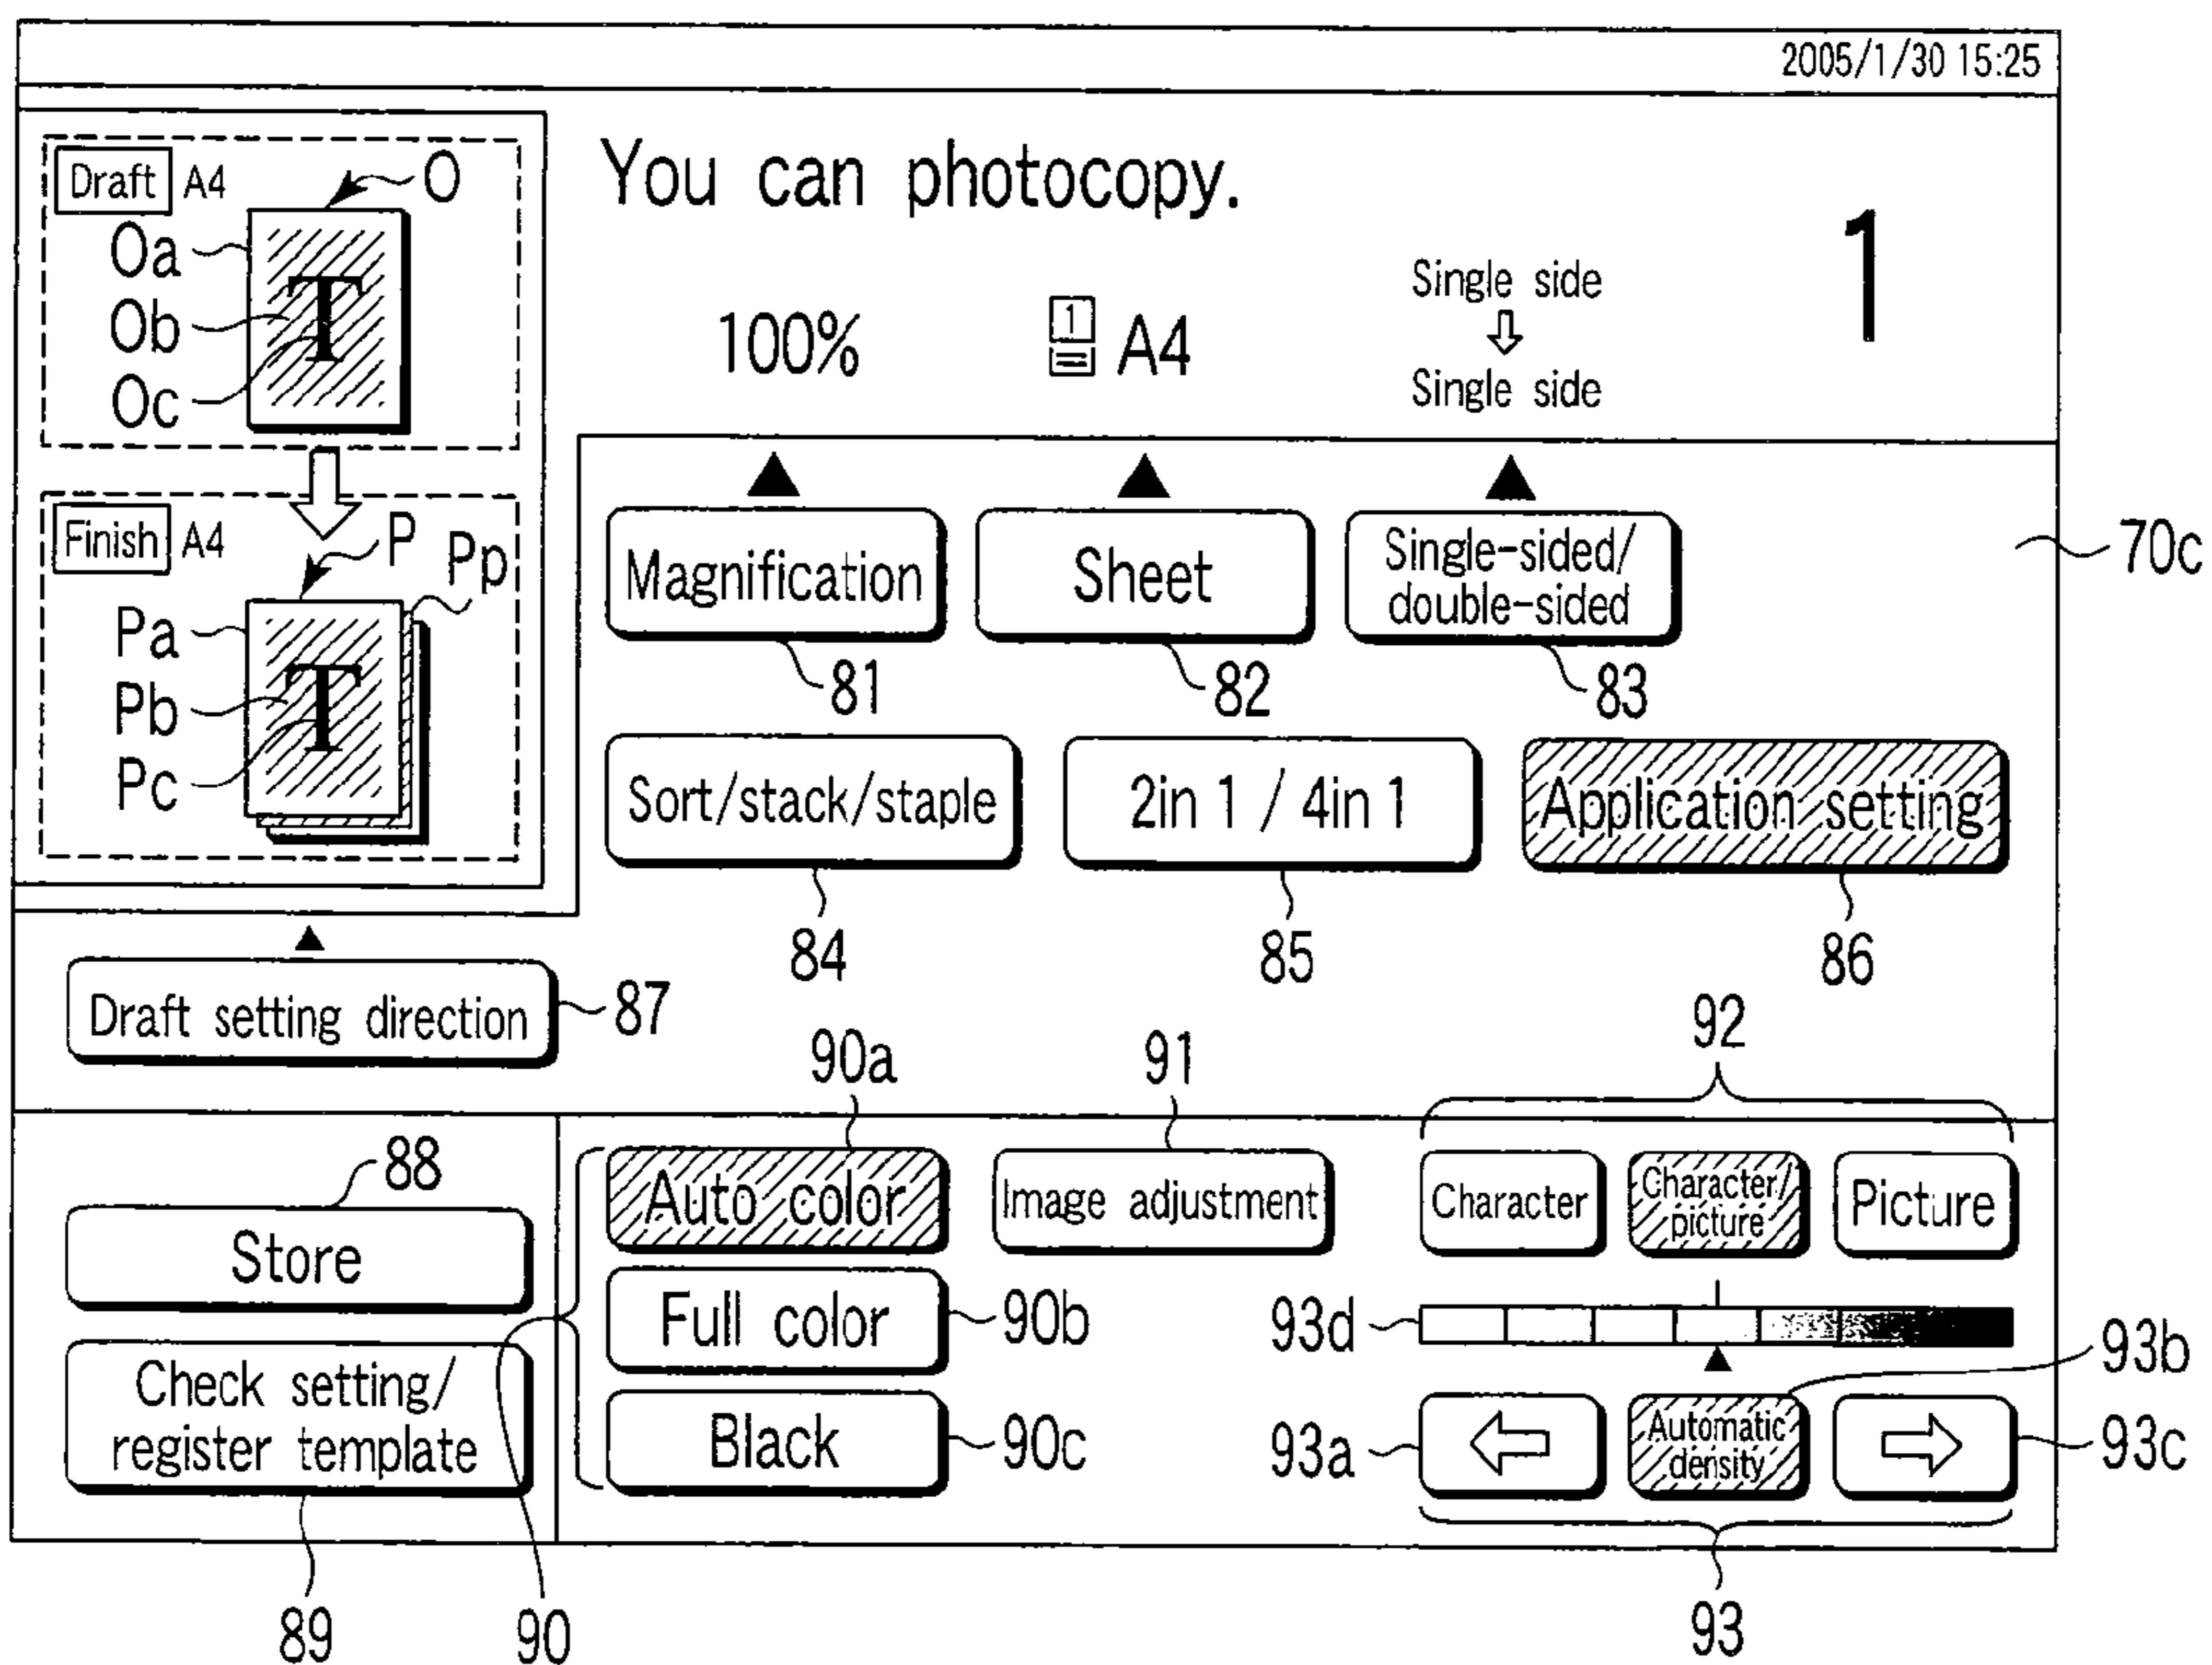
2005/1/30 15:25

Draft A4
O
Oa
Ob
Oc
T

Finish A4
P
Pp
Pa
Pb
Pc
T

You can photocopy.

1

100%

1 A4

Single side
⇩
Single side

70c

Magnification
81
Sheet
82
Single-sided/ double-sided
83

Sort/stack/staple
84
2in 1 / 4in 1
85
Application setting
86

Draft setting direction
87

90a
91
92

88
Store

Check setting/ register template
89
90

Auto color
Full color
90b
Black
90c

Image adjustment

Character
Character/ picture
Picture

93d
93b
93a
⇦
Automatic density
⇨
93c
93